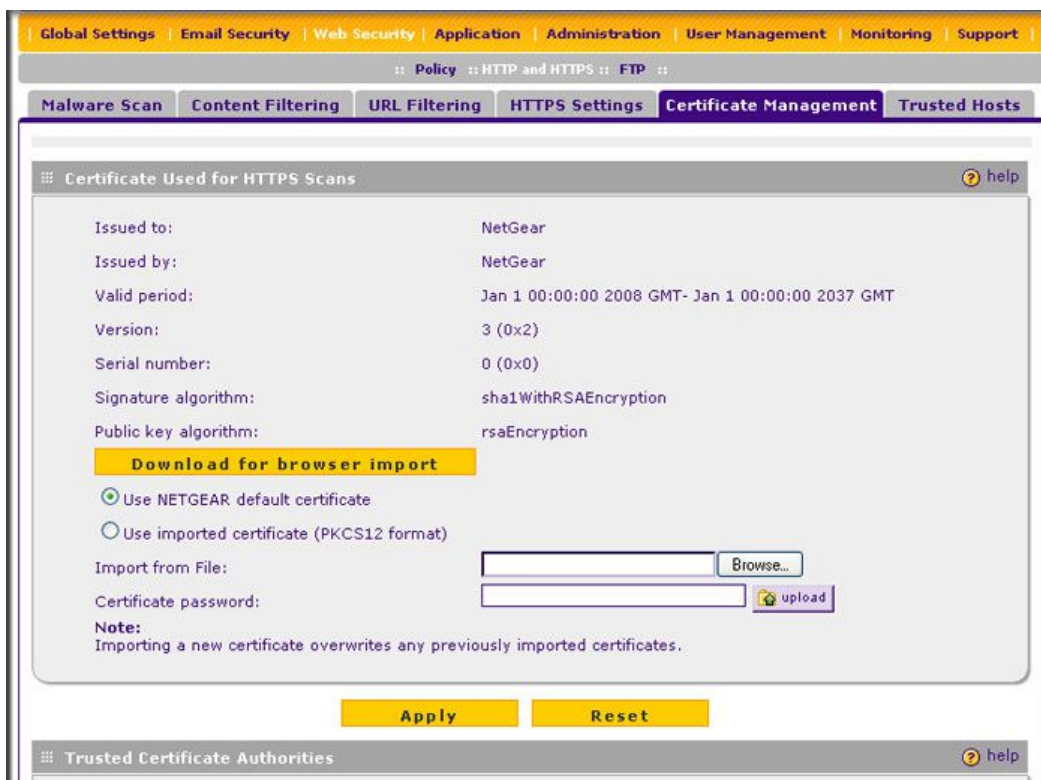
| Global Settings | Email Security | Web Security | Application | Administration | User Management | Monitoring | Support |

:: Policy :: HTTP and HTTPS :: FTP ::

Malware Scan | Content Filtering | URL Filtering | HTTPS Settings | Certificate Management | Trusted Hosts

Certificate Used for HTTPS Scans

help

Issued to: NetGear

Issued by: NetGear

Valid period: Jan 1 00:00:00 2008 GMT- Jan 1 00:00:00 2037 GMT

Version: 3 (0x2)

Serial number: 0 (0x0)

Signature algorithm: sha1WithRSAEncryption

Public key algorithm: rsaEncryption

Download for browser import

Use NETGEAR default certificate

Use imported certificate (PKCS12 format)

Import from File: Browse...

Certificate password: upload

Note:
Importing a new certificate overwrites any previously imported certificates.

Apply Reset

Trusted Certificate Authorities

help